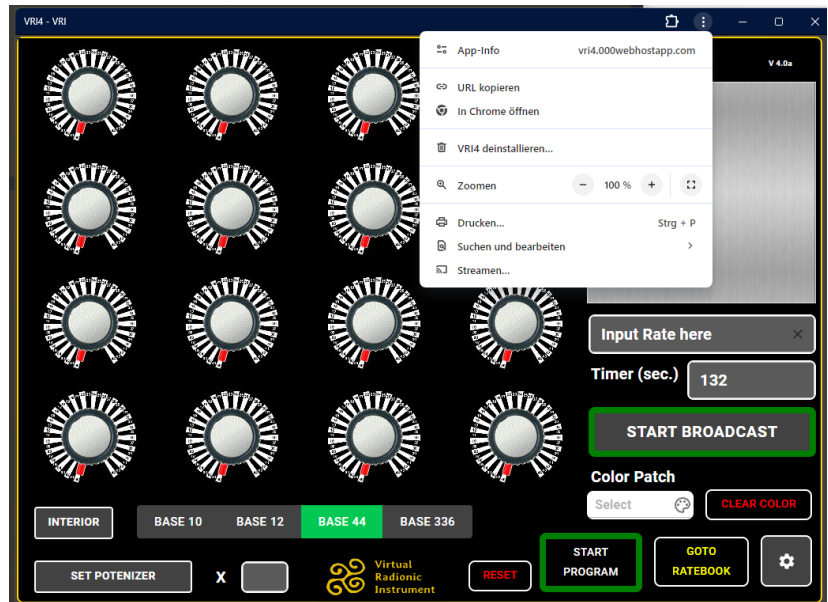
VRI4 - VRI

App-Info vri4.000webhostapp.com
URL kopieren
In Chrome öffnen
VRI4 deinstallieren...
Zoomen − 100 % +
Drucken... Strg + P
Suchen und bearbeiten
Streamen...

V 4.0a

Input Rate here
Timer (sec.) 132
START BROADCAST
Color Patch
Select
CLEAR COLOR

INTERIOR
BASE 10 BASE 12 BASE 44 BASE 336
SET POTENIZER
X
Virtual Radionic Instrument
RESET
START PROGRAM
GOTO RATEBOOK